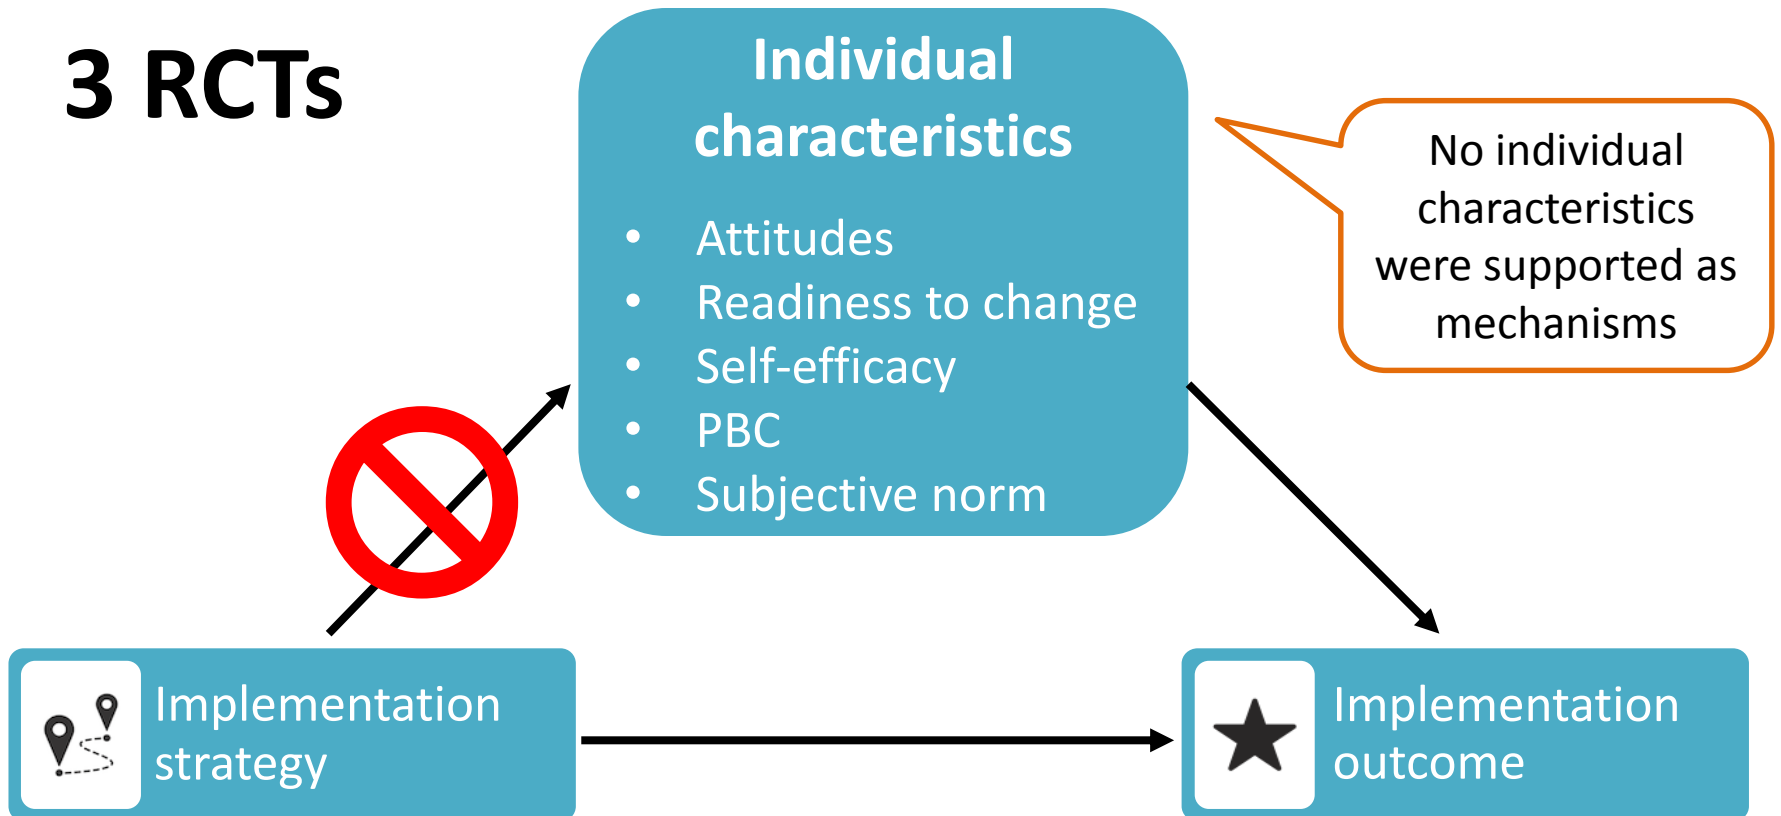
3 RCTs

Individual characteristics

- Attitudes
- Readiness to change
- Self-efficacy
- PBC
- Subjective norm

No individual characteristics were supported as mechanisms

Implementation strategy

Implementation outcome